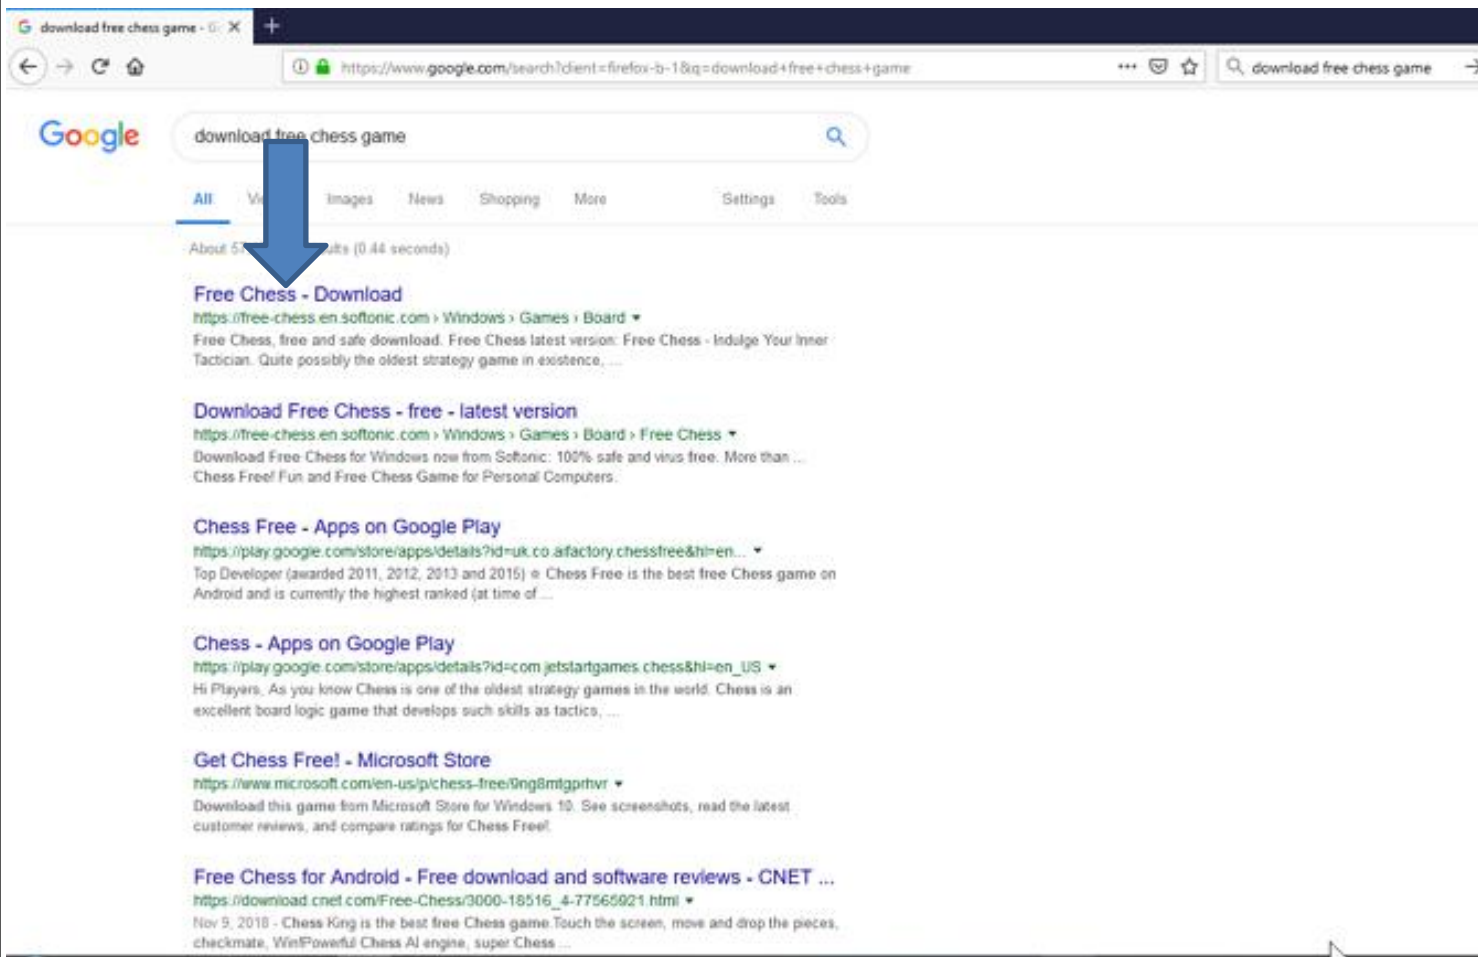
download free chess game - G

https://www.google.com/search?client=firefox-b-1&q=download+free+chess+game

download free chess game

Google

download free chess game

All Vi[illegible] Images News Shopping More Settings Tools

About 5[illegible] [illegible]lts (0.44 seconds)

Free Chess - Download
https://free-chess.en.softonic.com › Windows › Games › Board ▾
Free Chess, free and safe download. Free Chess latest version: Free Chess - Indulge Your Inner Tactician. Quite possibly the oldest strategy game in existence, ...

Download Free Chess - free - latest version
https://free-chess.en.softonic.com › Windows › Games › Board › Free Chess ▾
Download Free Chess for Windows now from Softonic: 100% safe and virus free. More than ... Chess Free! Fun and Free Chess Game for Personal Computers.

Chess Free - Apps on Google Play
https://play.google.com/store/apps/details?id=uk.co.aifactory.chessfree&hl=en... ▾
Top Developer (awarded 2011, 2012, 2013 and 2015) ☆ Chess Free is the best free Chess game on Android and is currently the highest ranked (at time of ...

Chess - Apps on Google Play
https://play.google.com/store/apps/details?id=com.jetstartgames.chess&hl=en_US ▾
Hi Players, As you know Chess is one of the oldest strategy games in the world. Chess is an excellent board logic game that develops such skills as tactics, ...

Get Chess Free! - Microsoft Store
https://www.microsoft.com/en-us/p/chess-free/9ng8mtgprhvr ▾
Download this game from Microsoft Store for Windows 10. See screenshots, read the latest customer reviews, and compare ratings for Chess Free!.

Free Chess for Android - Free download and software reviews - CNET ...
https://download.cnet.com/Free-Chess/3000-18516_4-77565921.html ▾
Nov 9, 2018 - Chess King is the best free Chess game.Touch the screen, move and drop the pieces, checkmate, Win!Powerful Chess AI engine, super Chess ...